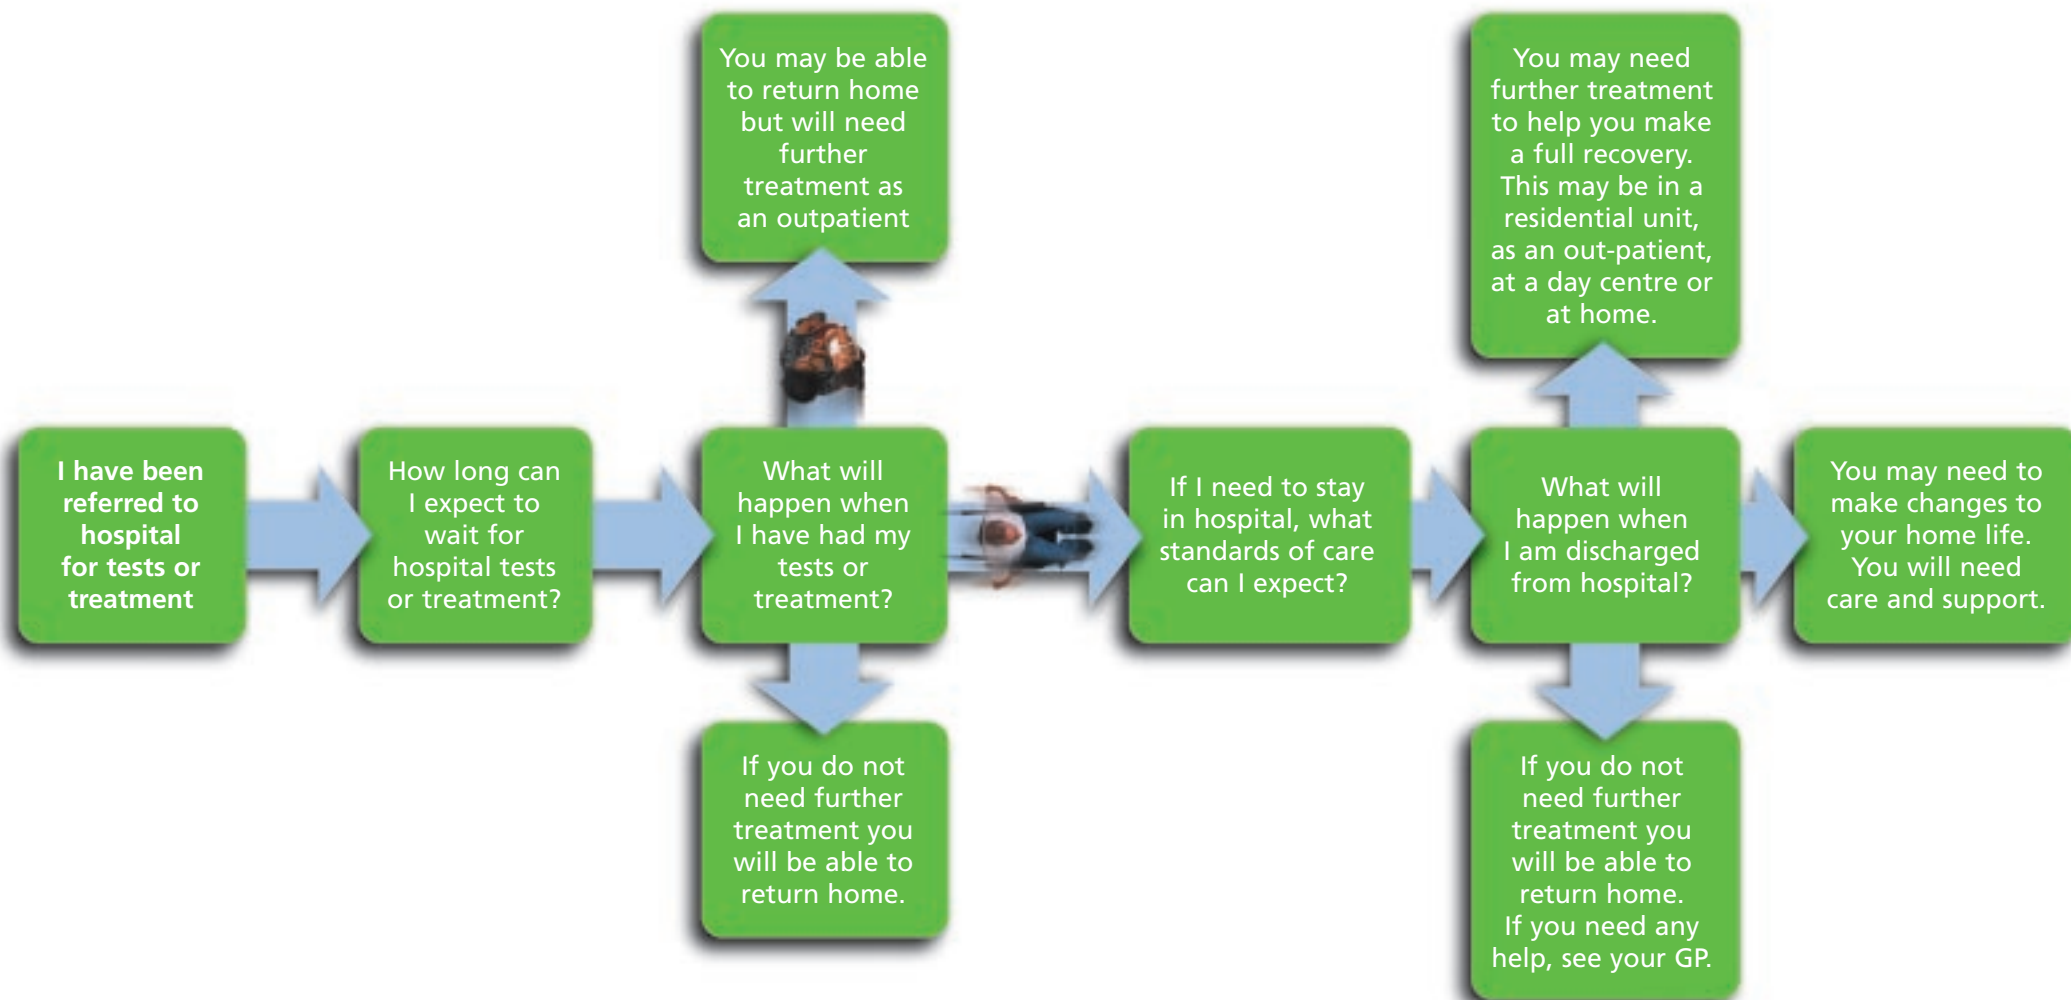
I have been referred to hospital for tests or treatment

How long can I expect to wait for hospital tests or treatment?

You may be able to return home but will need further treatment as an outpatient

What will happen when I have had my tests or treatment?

If you do not need further treatment you will be able to return home.

If I need to stay in hospital, what standards of care can I expect?

You may need further treatment to help you make a full recovery. This may be in a residential unit, as an out-patient, at a day centre or at home.

What will happen when I am discharged from hospital?

If you do not need further treatment you will be able to return home. If you need any help, see your GP.

You may need to make changes to your home life. You will need care and support.